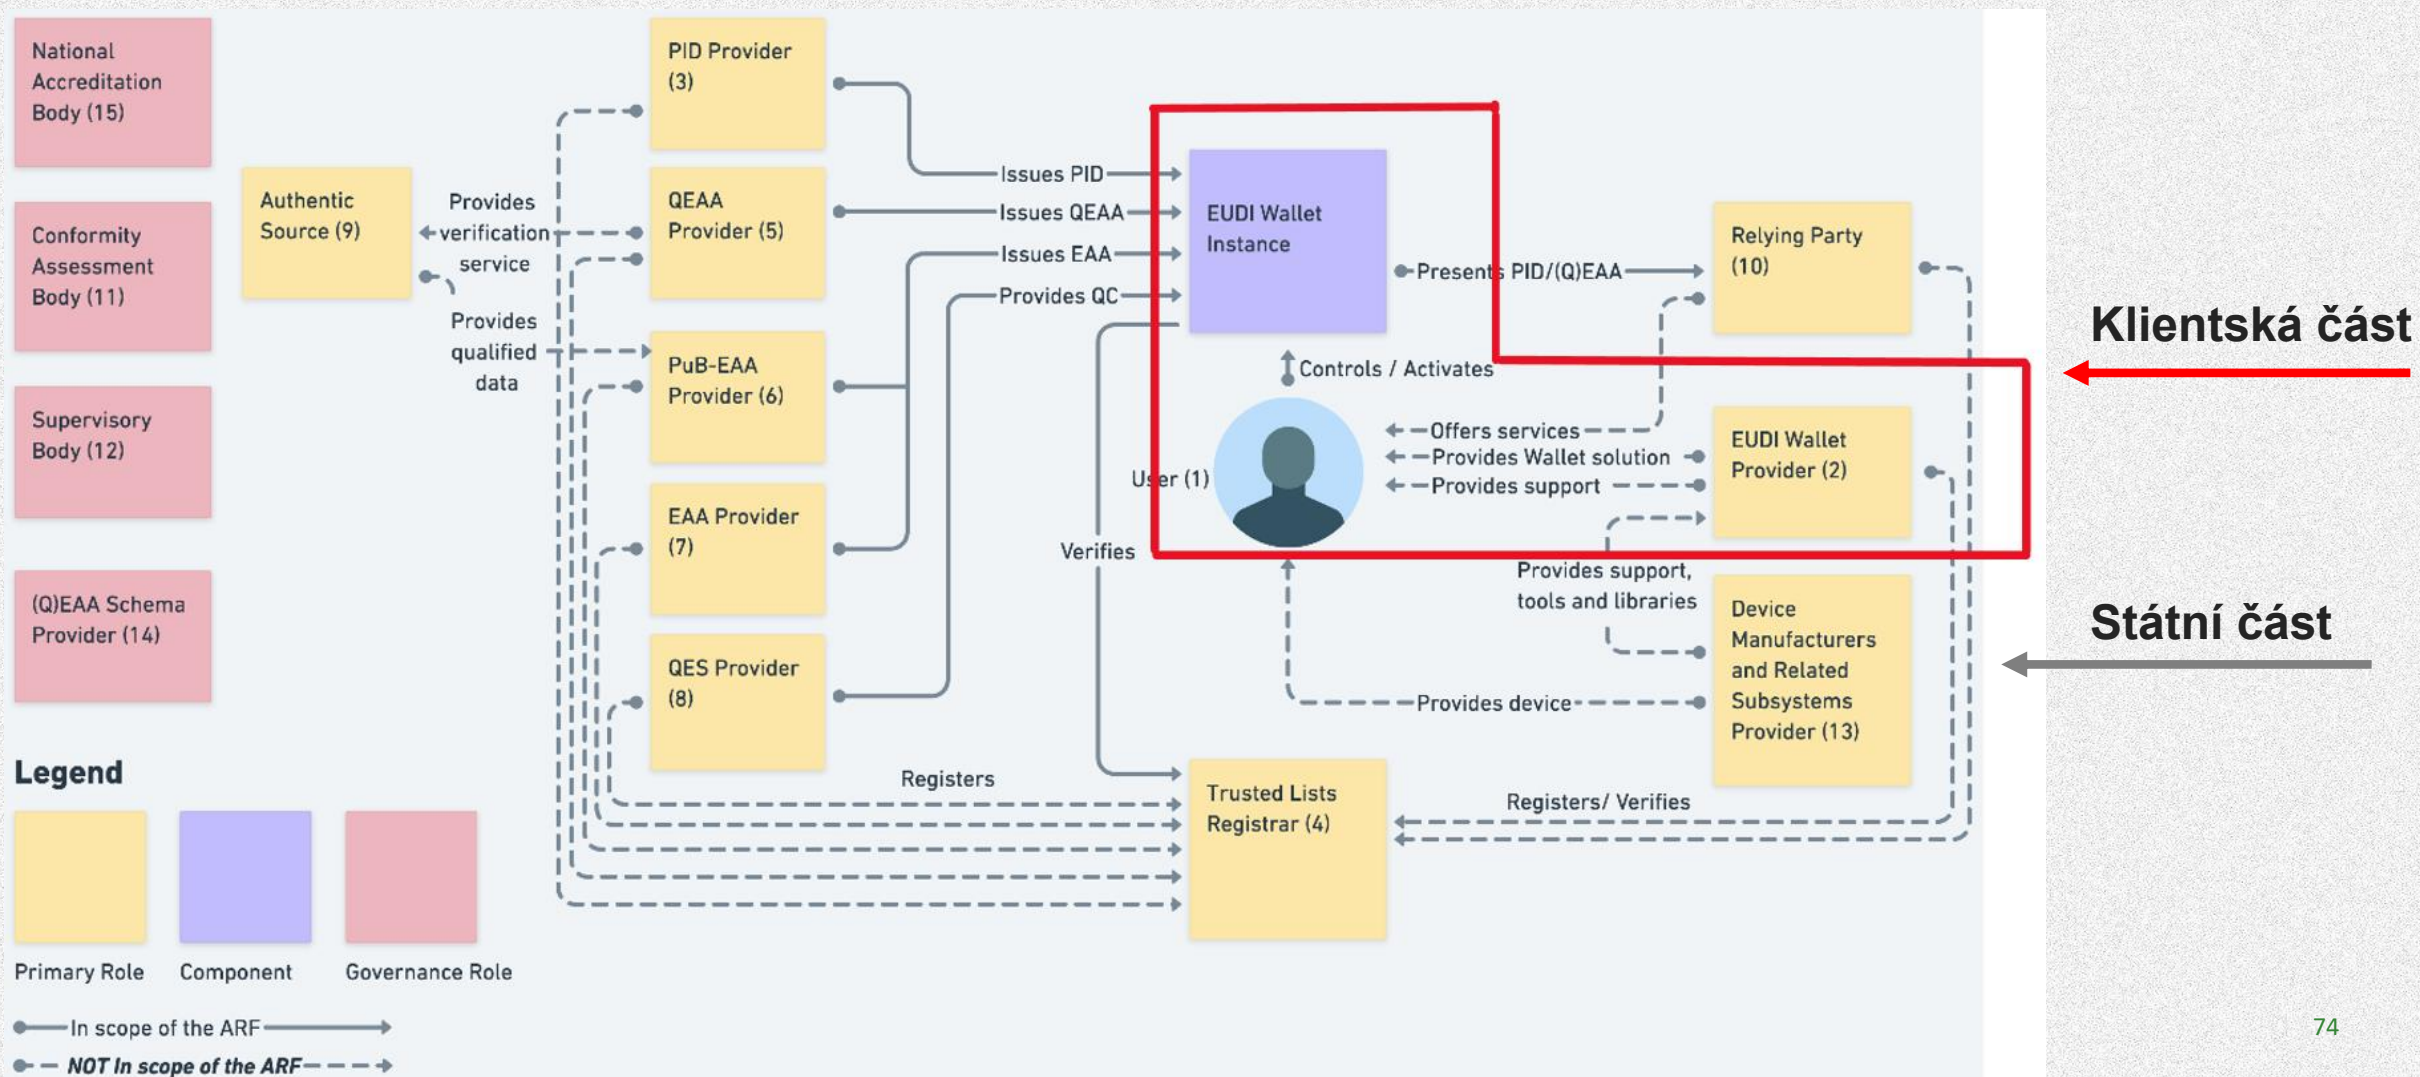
National Accreditation Body (15)

Conformity Assessment Body (11)

Supervisory Body (12)

(Q)EAA Schema Provider (14)

Authentic Source (9)

Provides verification service

Provides qualified data

PID Provider (3)

QEAA Provider (5)

PuB-EAA Provider (6)

EAA Provider (7)

QES Provider (8)

Issues PID

Issues QEAA

Issues EAA

Provides QC

EUDI Wallet Instance

Presents PID/(Q)EAA

Relying Party (10)

Controls / Activates

User (1)

Offers services

Provides Wallet solution

Provides support

EUDI Wallet Provider (2)

Verifies

Provides support, tools and libraries

Device Manufacturers and Related Subsystems Provider (13)

Provides device

Registers

Trusted Lists Registrar (4)

Registers/ Verifies

Klientská část

Státní část

Legend

Primary Role

Component

Governance Role

In scope of the ARF

NOT In scope of the ARF

74